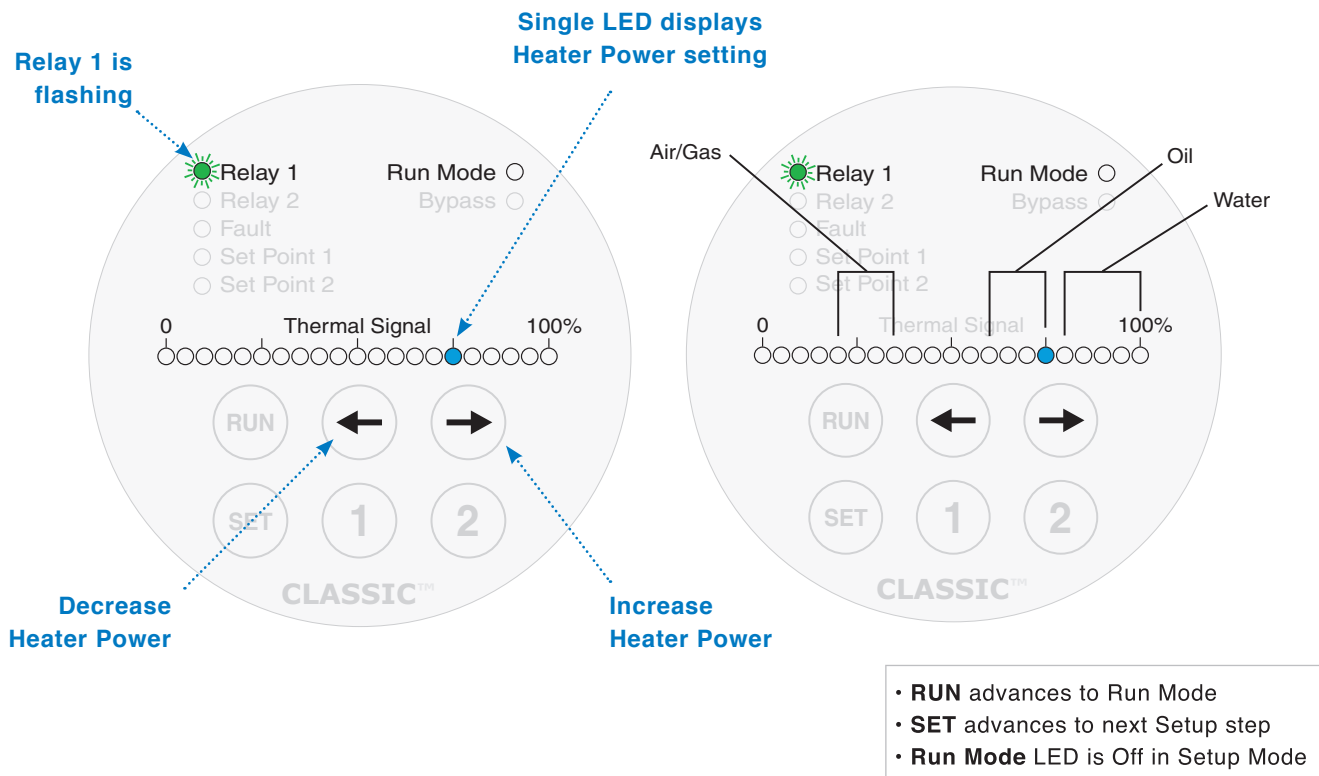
Single LED displays Heater Power setting

Relay 1 is flashing

Relay 1
Relay 2
Fault
Set Point 1
Set Point 2

Run Mode
Bypass

0 Thermal Signal 100%

RUN
SET
1
2

CLASSIC™

Decrease Heater Power

Increase Heater Power

Air/Gas

Oil

Water

Relay 1
Relay 2
Fault
Set Point 1
Set Point 2

Run Mode
Bypass

0 Thermal Signal 100%

RUN
SET
1
2

CLASSIC™

• **RUN** advances to Run Mode
• **SET** advances to next Setup step
• **Run Mode** LED is Off in Setup Mode